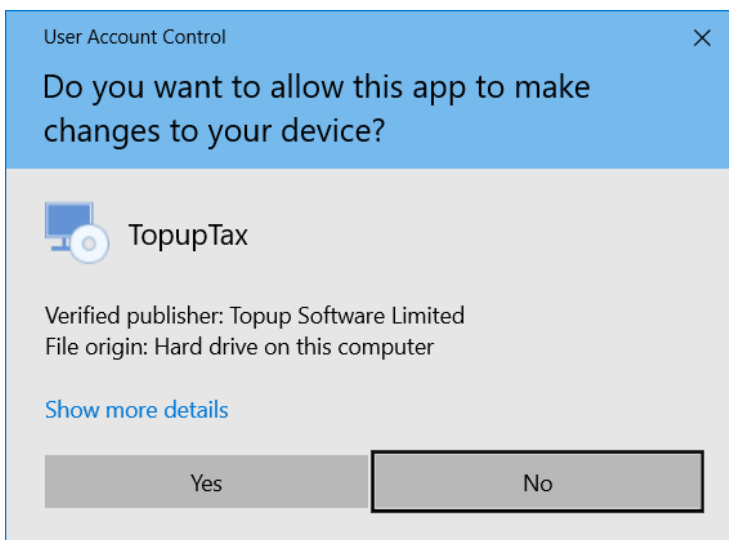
User Account Control

Do you want to allow this app to make changes to your device?

TopupTax

Verified publisher: Topup Software Limited
File origin: Hard drive on this computer

Show more details

Yes

No